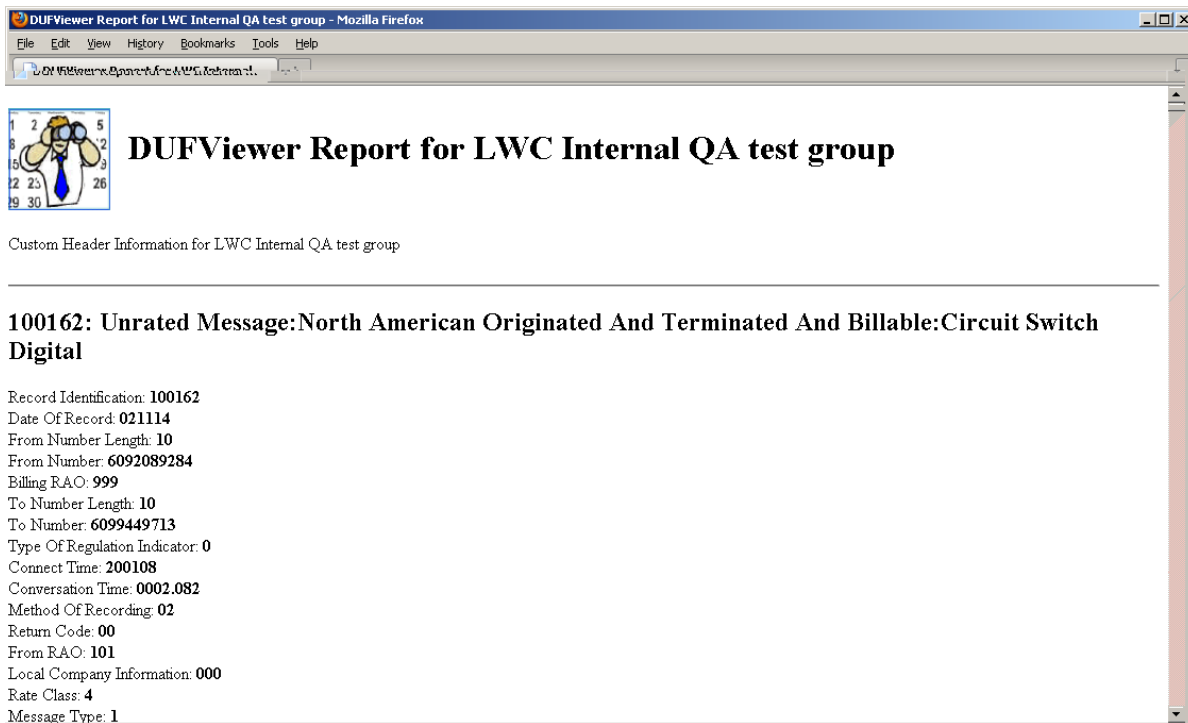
DUFViewer Report for LWC Internal QA test group - Mozilla Firefox

File Edit View History Bookmarks Tools Help

DUFViewer Report for LWC Internal...

1 2 5 8 2 15 9 22 23 26 29 30

DUFViewer Report for LWC Internal QA test group

Custom Header Information for LWC Internal QA test group

100162: Unrated Message:North American Originated And Terminated And Billable:Circuit Switch Digital

Record Identification: 100162
Date Of Record: 021114
From Number Length: 10
From Number: 6092089284
Billing RAO: 999
To Number Length: 10
To Number: 6099449713
Type Of Regulation Indicator: 0
Connect Time: 200108
Conversation Time: 0002.082
Method Of Recording: 02
Return Code: 00
From RAO: 101
Local Company Information: 000
Rate Class: 4
Message Type: 1